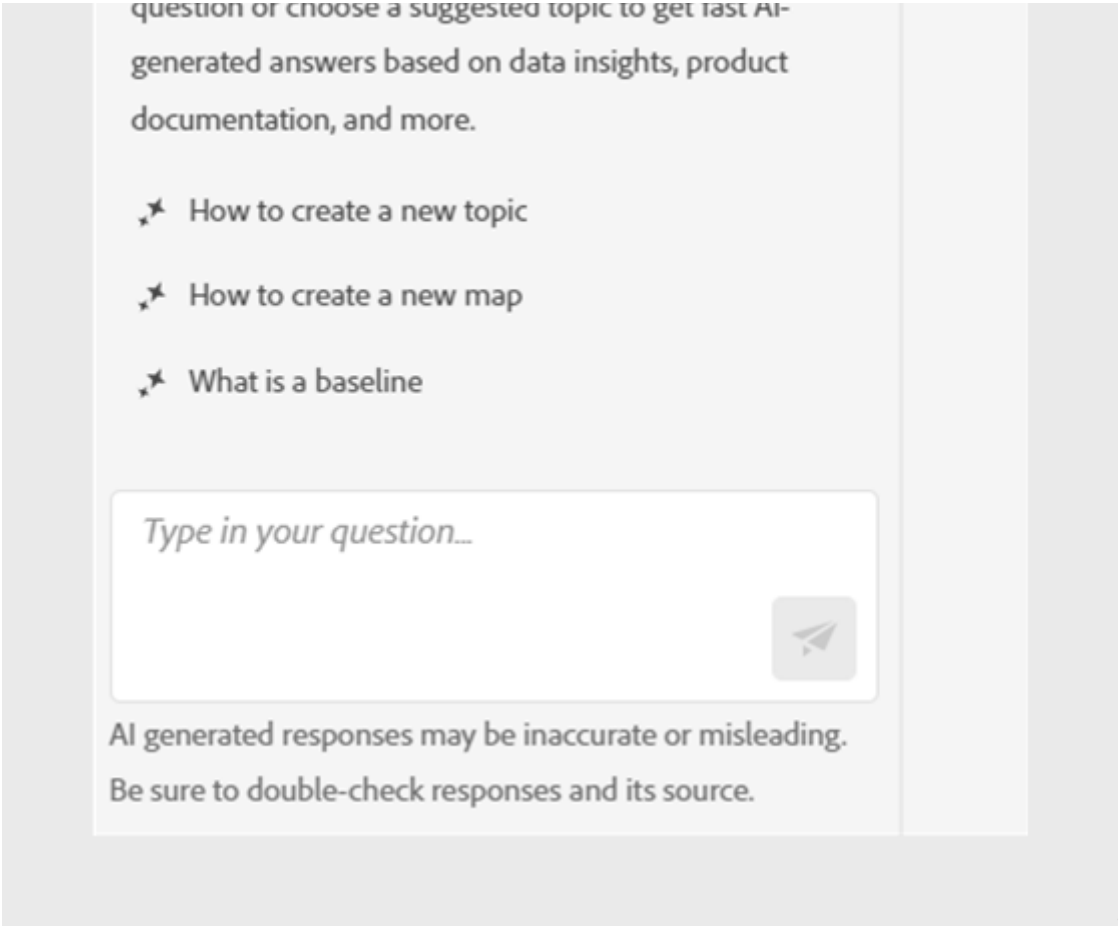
question or choose a suggested topic to get fast AI-generated answers based on data insights, product documentation, and more.

How to create a new topic

How to create a new map

What is a baseline

Type in your question...

AI generated responses may be inaccurate or misleading. Be sure to double-check responses and its source.